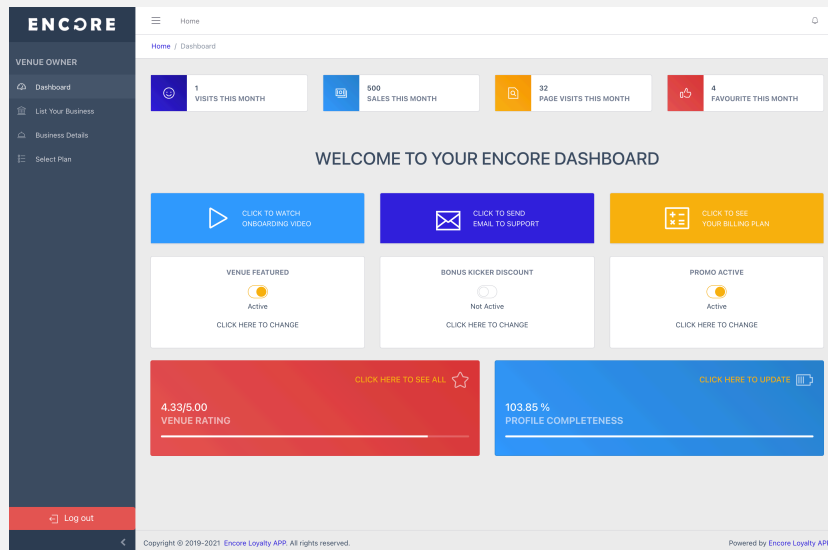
ENCORE

VENUE OWNER

Dashboard

List Your Business

Business Details

Select Plan

Log out

Home

Home / Dashboard

1
VISITS THIS MONTH

500
SALES THIS MONTH

32
PAGE VISITS THIS MONTH

4
FAVOURITE THIS MONTH

WELCOME TO YOUR ENCORE DASHBOARD

CLICK TO WATCH ONBOARDING VIDEO

CLICK TO SEND EMAIL TO SUPPORT

CLICK TO SEE YOUR BILLING PLAN

VENUE FEATURED
Active
CLICK HERE TO CHANGE

BONUS KICKER DISCOUNT
Not Active
CLICK HERE TO CHANGE

PROMO ACTIVE
Active
CLICK HERE TO CHANGE

CLICK HERE TO SEE ALL
4.33/5.00
VENUE RATING

CLICK HERE TO UPDATE
103.85 %
PROFILE COMPLETENESS

Copyright © 2019-2021 Encore Loyalty APP. All rights reserved.

Powered by Encore Loyalty AP